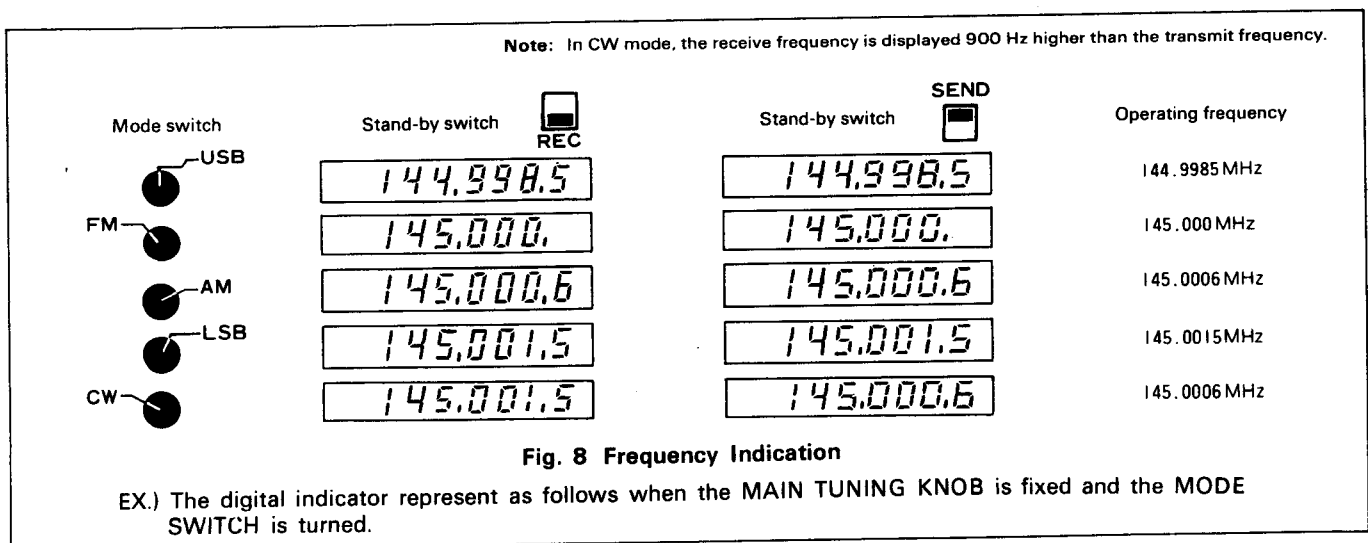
Note: In CW mode, the receive frequency is displayed 900 Hz higher than the transmit frequency.

| Mode switch | Stand-by switch REC | Stand-by switch SEND | Operating frequency |
|---|---|---|---|
| USB | 144.998.5 | 144.998.5 | 144.9985 MHz |
| FM | 145.000. | 145.000. | 145.000 MHz |
| AM | 145.000.6 | 145.000.6 | 145.0006 MHz |
| LSB | 145.001.5 | 145.001.5 | 145.0015MHz |
| CW | 145.001.5 | 145.000.6 | 145.0006 MHz |

Fig. 8 Frequency Indication

EX.) The digital indicator represent as follows when the MAIN TUNING KNOB is fixed and the MODE SWITCH is turned.